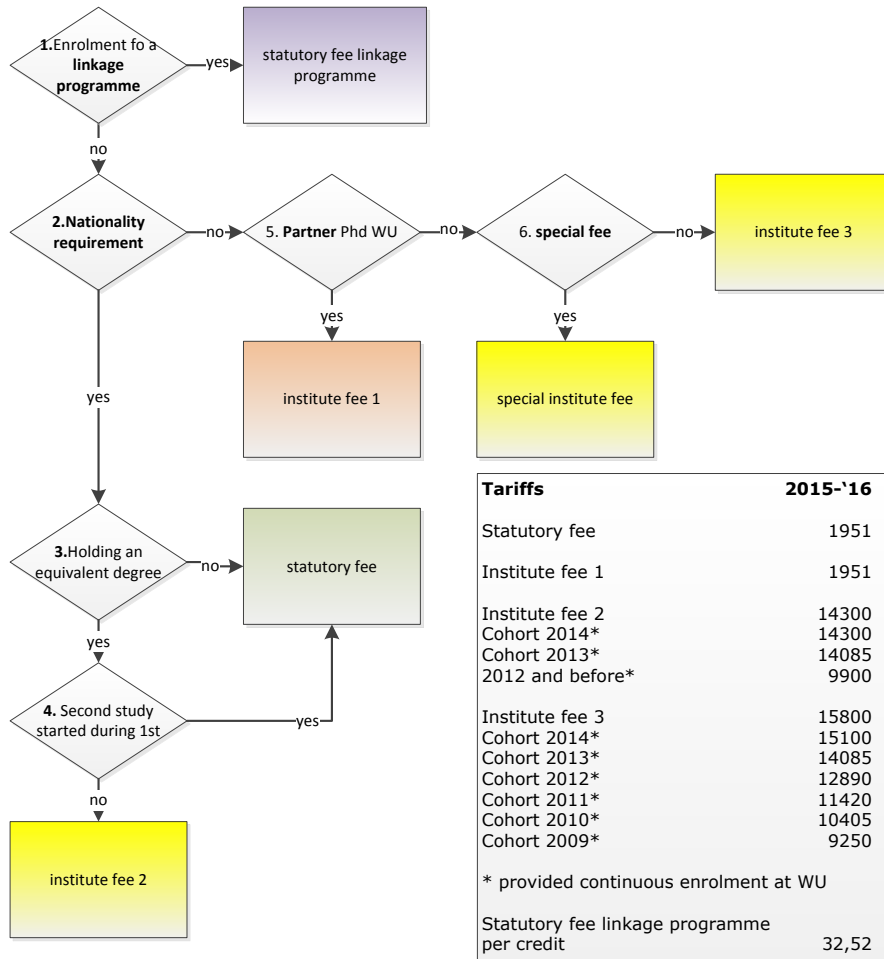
1.Enrolment fo a linkage programme

yes

statutory fee linkage programme

no

2.Nationality requirement

no

5. Partner Phd WU

no

6. special fee

no

institute fee 3

yes

yes

institute fee 1

special institute fee

yes

3.Holding an equivalent degree

no

statutory fee

yes

4. Second study started during 1st

yes

no

institute fee 2

| Tariffs | 2015-'16 |
|---|---|
| Statutory fee | 1951 |
| Institute fee 1 | 1951 |
| Institute fee 2 | 14300 |
| Cohort 2014* | 14300 |
| Cohort 2013* | 14085 |
| 2012 and before* | 9900 |
| Institute fee 3 | 15800 |
| Cohort 2014* | 15100 |
| Cohort 2013* | 14085 |
| Cohort 2012* | 12890 |
| Cohort 2011* | 11420 |
| Cohort 2010* | 10405 |
| Cohort 2009* | 9250 |

* provided continuous enrolment at WU

Statutory fee linkage programme per credit 32,52